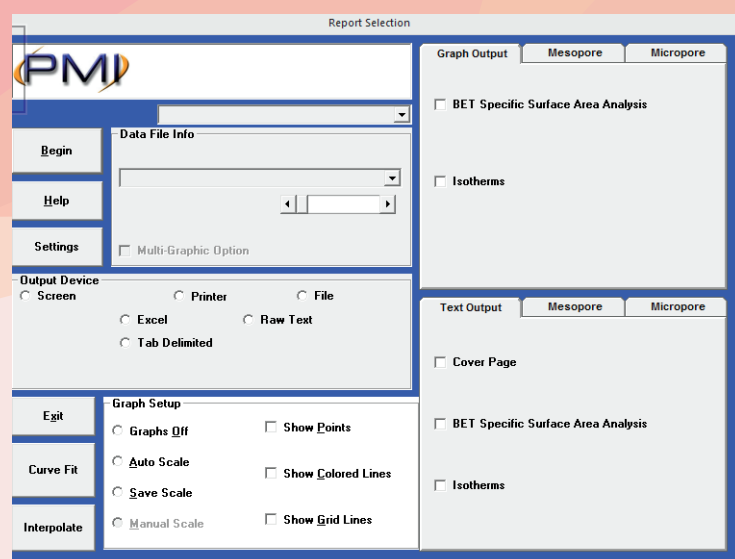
Report Selection

PMI

Begin

Help

Settings

Data File Info

Multi-Graphic Option

Graph Output | Mesopore | Micropore

BET Specific Surface Area Analysis

Isotherms

Output Device
Screen
Printer
File
Excel
Raw Text
Tab Delimited

Text Output | Mesopore | Micropore

Cover Page

BET Specific Surface Area Analysis

Isotherms

Exit

Curve Fit

Interpolate

Graph Setup
Graphs Off
Auto Scale
Save Scale
Manual Scale
Show Points
Show Colored Lines
Show Grid Lines